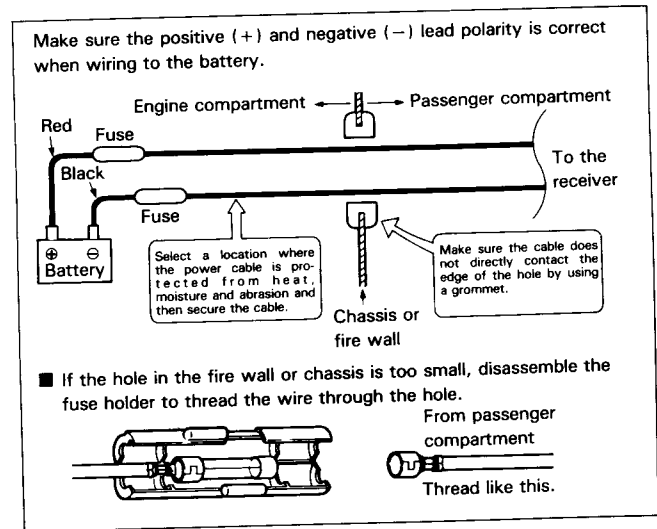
Make sure the positive (+) and negative (−) lead polarity is correct when wiring to the battery.

Engine compartment ← → Passenger compartment

Red

Fuse

Black

Fuse

To the receiver

$\oplus$ $\ominus$
Battery

Select a location where the power cable is protected from heat, moisture and abrasion and then secure the cable.

Make sure the cable does not directly contact the edge of the hole by using a grommet.

Chassis or fire wall

■ If the hole in the fire wall or chassis is too small, disassemble the fuse holder to thread the wire through the hole.

From passenger compartment

Thread like this.